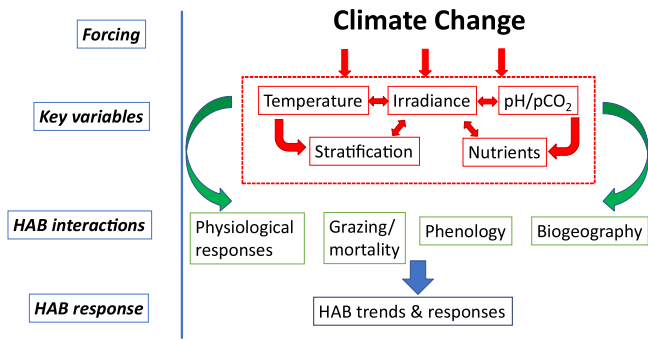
Forcing

Climate Change

Key variables

Temperature

Irradiance

pH/p$CO_2$

Stratification

Nutrients

HAB interactions

Physiological responses

Grazing/ mortality

Phenology

Biogeography

HAB response

HAB trends & responses